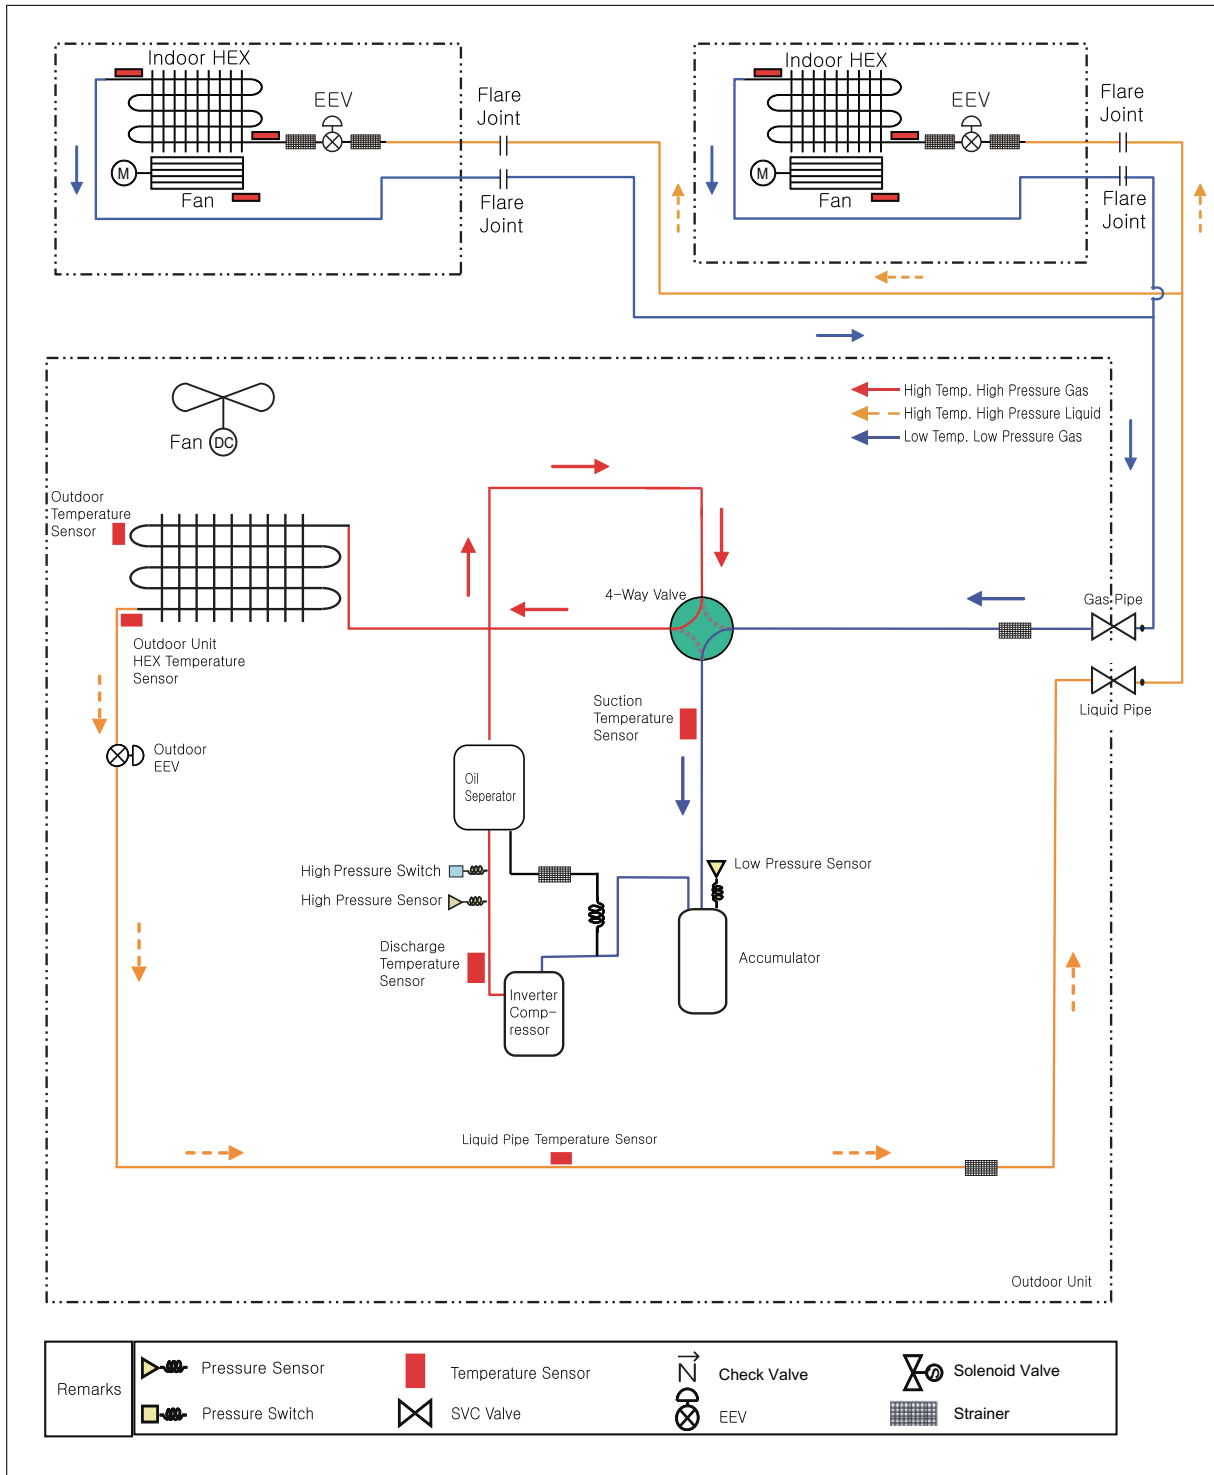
Indoor HEX
EEV
M
Fan
Flare Joint
Flare Joint
Indoor HEX
EEV
M
Fan
Flare Joint
Flare Joint

Fan DC
High Temp. High Pressure Gas
High Temp. High Pressure Liquid
Low Temp. Low Pressure Gas
Outdoor Temperature Sensor
Outdoor Unit HEX Temperature Sensor
4-Way Valve
Gas Pipe
Liquid Pipe
Suction Temperature Sensor
Outdoor EEV
Oil Seperator
High Pressure Switch
High Pressure Sensor
Low Pressure Sensor
Discharge Temperature Sensor
Inverter Comp-ressor
Accumulator
Liquid Pipe Temperature Sensor
Outdoor Unit

Remarks
Pressure Sensor
Pressure Switch
Temperature Sensor
SVC Valve
Check Valve
EEV
Solenoid Valve
Strainer